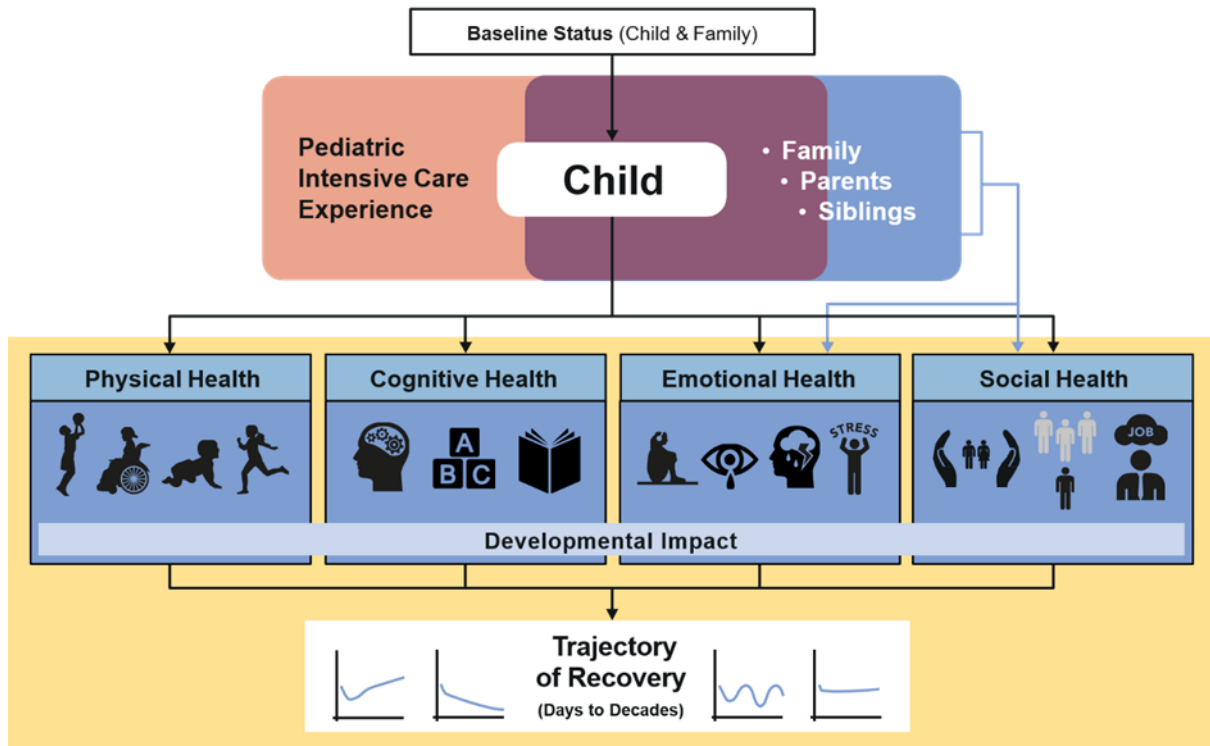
Baseline Status (Child & Family)

Pediatric Intensive Care Experience

Child

• Family
• Parents
• Siblings

Physical Health

Cognitive Health

A B C

Emotional Health

STRESS

Social Health

JOB

Developmental Impact

Trajectory of Recovery
(Days to Decades)